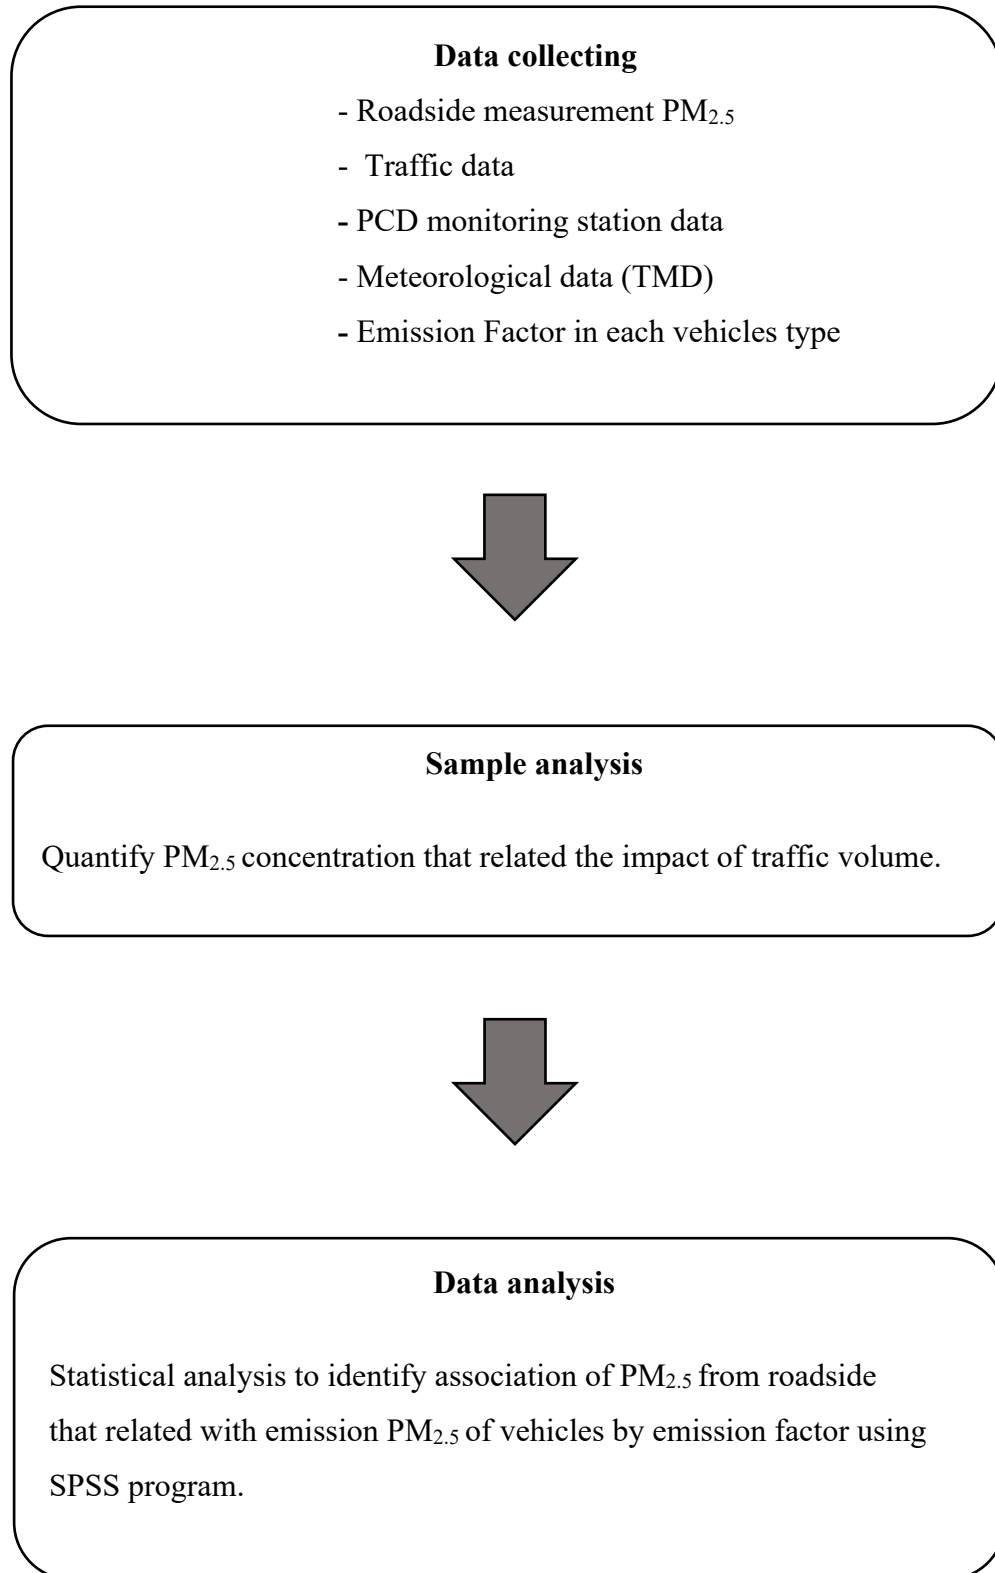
**Data collecting**

- Roadside measurement $PM_{2.5}$
- Traffic data
- PCD monitoring station data
- Meteorological data (TMD)
- Emission Factor in each vehicles type

**Sample analysis**

Quantify $PM_{2.5}$ concentration that related the impact of traffic volume.

**Data analysis**

Statistical analysis to identify association of $PM_{2.5}$ from roadside that related with emission $PM_{2.5}$ of vehicles by emission factor using SPSS program.